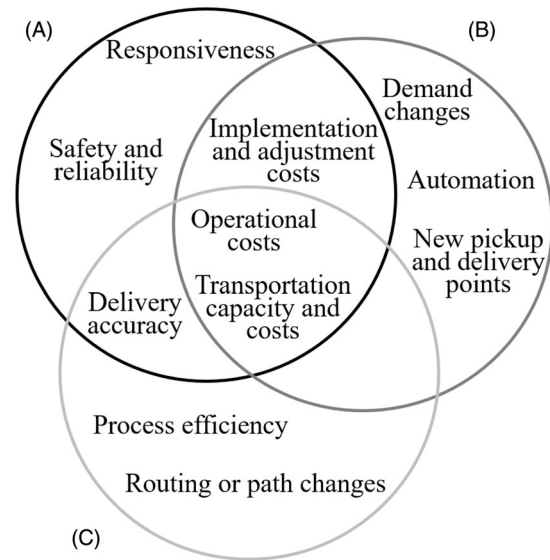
(A)

(B)

Responsiveness

Safety and reliability

Implementation and adjustment costs

Demand changes

Automation

New pickup and delivery points

Operational costs

Transportation capacity and costs

Delivery accuracy

Process efficiency

Routing or path changes

(C)